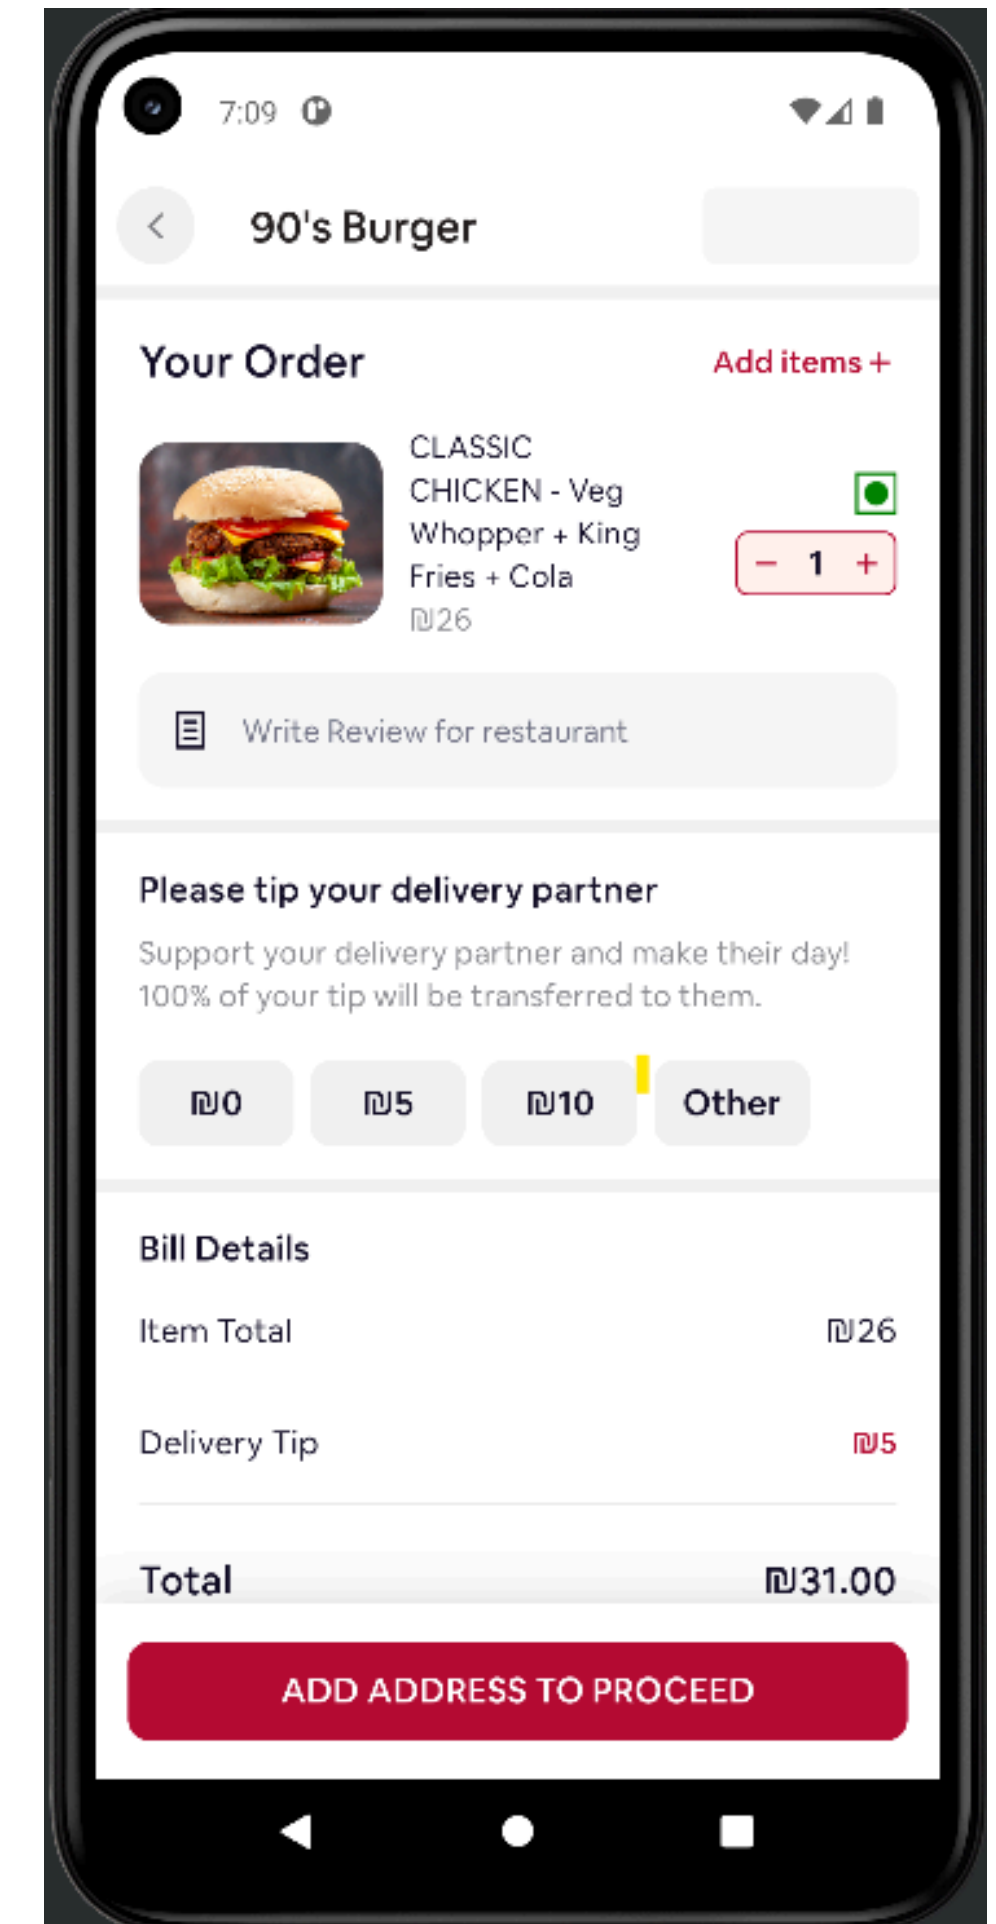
7:09

90's Burger

Your Order

Add items +

CLASSIC CHICKEN - Veg Whopper + King Fries + Cola

₪26

− 1 +

Write Review for restaurant

Please tip your delivery partner

Support your delivery partner and make their day! 100% of your tip will be transferred to them.

₪0

₪5

₪10

Other

Bill Details

Item Total

₪26

Delivery Tip

₪5

Total

₪31.00

ADD ADDRESS TO PROCEED